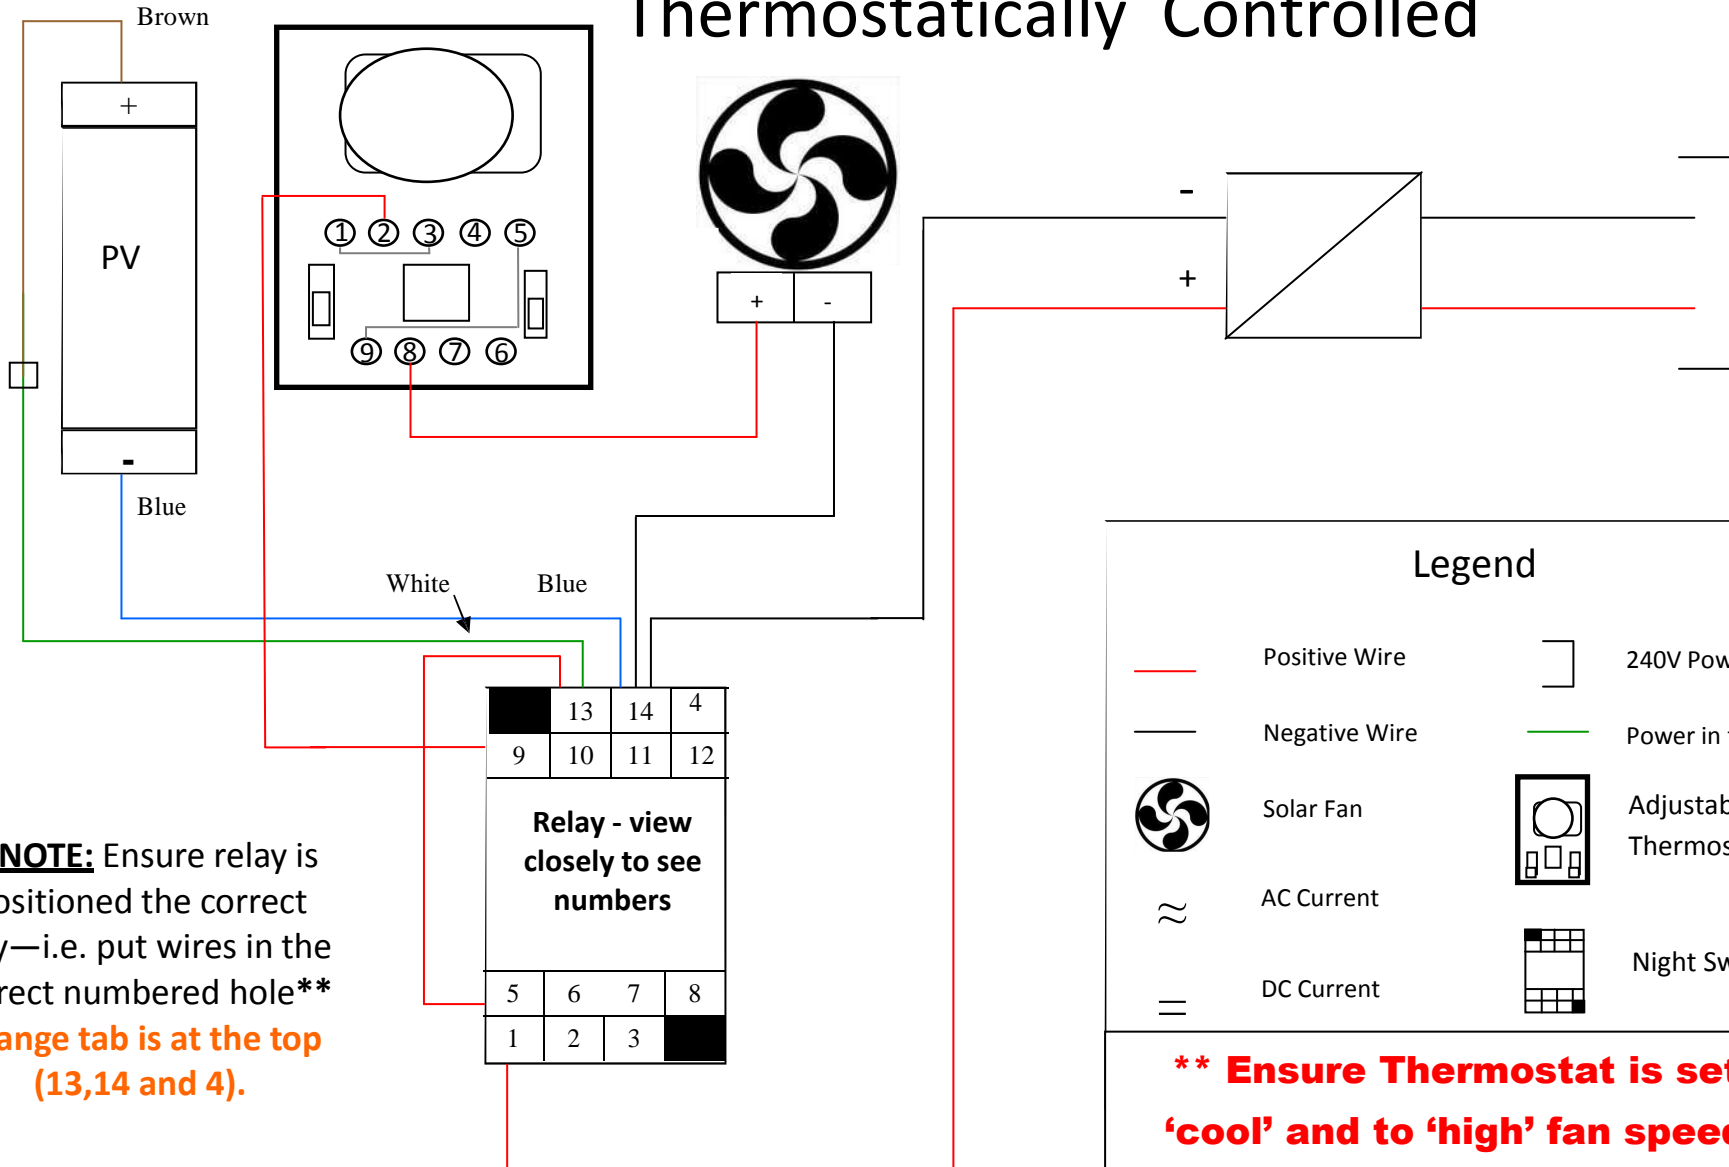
Thermostatically Controlled

Brown

+

PV

-

Blue

① ② ③ ④ ⑤

⑨ ⑧ ⑦ ⑥

+ -

-

+

White

Blue

| | 13 | 14 | 4 |
|---|---|---|---|
| 9 | 10 | 11 | 12 |

Relay - view closely to see numbers

| 5 | 6 | 7 | 8 |
|---|---|---|---|
| 1 | 2 | 3 | |

NOTE: Ensure relay is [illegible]ositioned the correct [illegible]—i.e. put wires in the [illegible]rect numbered hole** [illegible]ange tab is at the top (13,14 and 4).

Legend

Positive Wire

240V Pow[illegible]

Negative Wire

Power in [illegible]

Solar Fan

Adjustab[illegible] Thermos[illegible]

AC Current

$\approx$

Night Sw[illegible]

DC Current

$=$

** Ensure Thermostat is se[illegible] ‘cool’ and to ‘high’ fan spee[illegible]